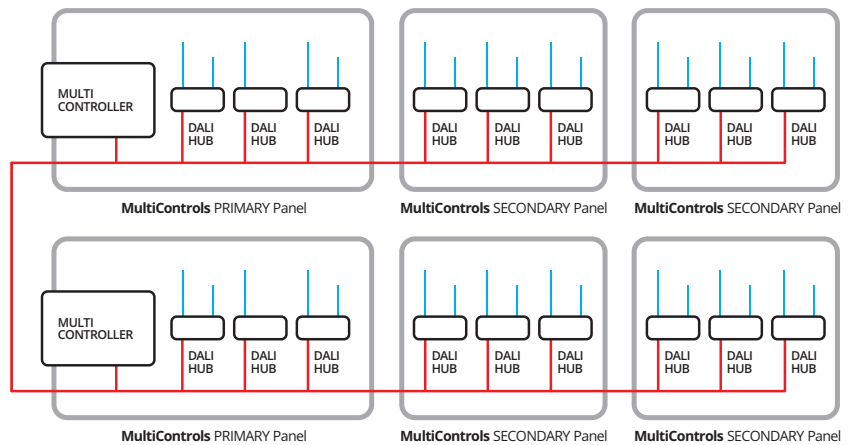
MULTI CONTROLLER

DALI HUB

DALI HUB

DALI HUB

DALI HUB

DALI HUB

DALI HUB

DALI HUB

DALI HUB

DALI HUB

MultiControls PRIMARY Panel

MultiControls SECONDARY Panel

MultiControls SECONDARY Panel

MULTI CONTROLLER

DALI HUB

DALI HUB

DALI HUB

DALI HUB

DALI HUB

DALI HUB

DALI HUB

DALI HUB

DALI HUB

MultiControls PRIMARY Panel

MultiControls SECONDARY Panel

MultiControls SECONDARY Panel